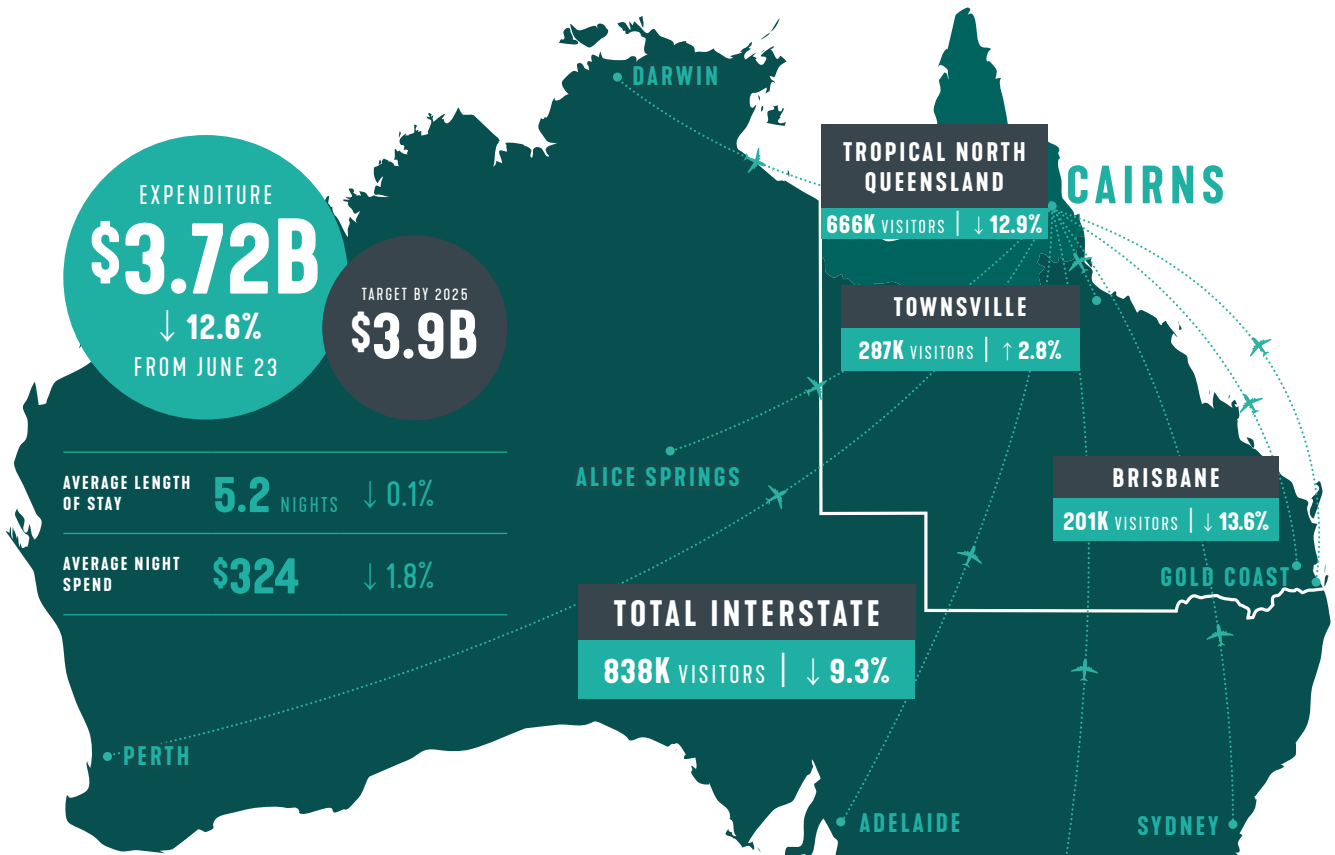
DARWIN

EXPENDITURE
$3.72B
↓ 12.6%
FROM JUNE 23

TARGET BY 2025
$3.9B

AVERAGE LENGTH OF STAY 5.2 NIGHTS ↓ 0.1%

AVERAGE NIGHT SPEND $324 ↓ 1.8%

TROPICAL NORTH QUEENSLAND
666K VISITORS | ↓ 12.9%

CAIRNS

TOWNSVILLE
287K VISITORS | ↑ 2.8%

ALICE SPRINGS

BRISBANE
201K VISITORS | ↓ 13.6%

GOLD COAST

TOTAL INTERSTATE
838K VISITORS | ↓ 9.3%

PERTH

ADELAIDE

SYDNEY